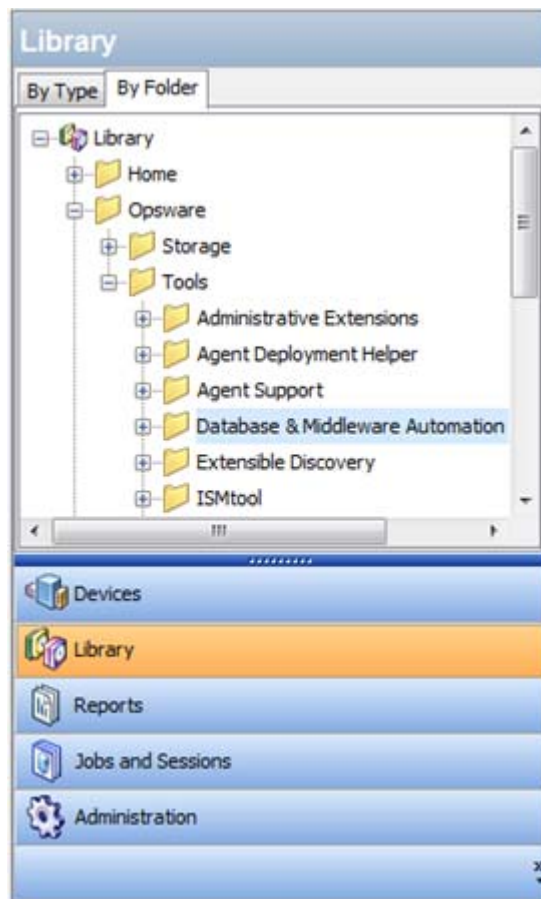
Library

By Type | By Folder

Library
Home
Opsware
Storage
Tools
Administrative Extensions
Agent Deployment Helper
Agent Support
Database & Middleware Automation
Extensible Discovery
ISMtool

Devices
Library
Reports
Jobs and Sessions
Administration